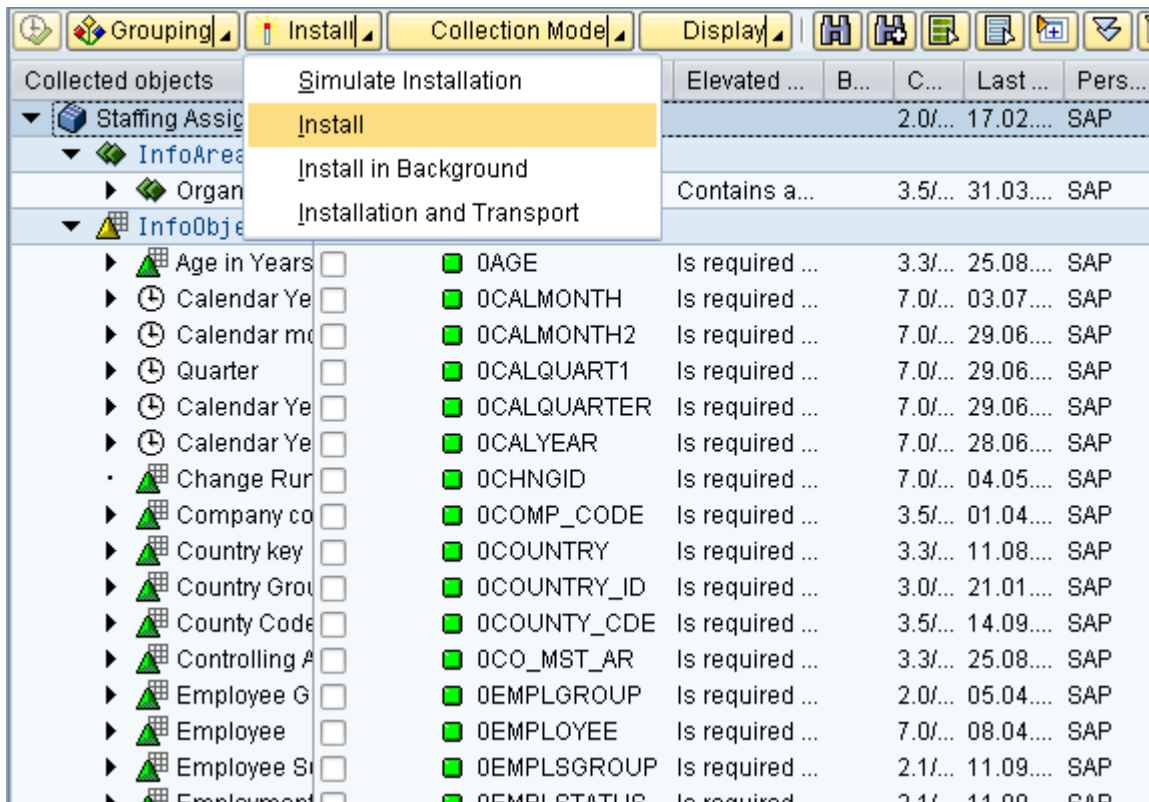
Grouping Install Collection Mode Display

Simulate Installation
Install
Install in Background
Installation and Transport

| Collected objects | | | Elevated ... | B... | C... | Last ... | Pers... |
|---|---|---|---|---|---|---|---|
| Staffing Assig | | | | | 2.0/... | 17.02.... | SAP |
| InfoArea | | | | | | | |
| Organ | | | Contains a... | | 3.5/... | 31.03.... | SAP |
| InfoObje | | | | | | | |
| Age in Years | | 0AGE | Is required ... | | 3.3/... | 25.08.... | SAP |
| Calendar Ye | | 0CALMONTH | Is required ... | | 7.0/... | 03.07.... | SAP |
| Calendar mo | | 0CALMONTH2 | Is required ... | | 7.0/... | 29.06.... | SAP |
| Quarter | | 0CALQUART1 | Is required ... | | 7.0/... | 29.06.... | SAP |
| Calendar Ye | | 0CALQUARTER | Is required ... | | 7.0/... | 29.06.... | SAP |
| Calendar Ye | | 0CALYEAR | Is required ... | | 7.0/... | 28.06.... | SAP |
| Change Rur | | 0CHNGID | Is required ... | | 7.0/... | 04.05.... | SAP |
| Company co | | 0COMP_CODE | Is required ... | | 3.5/... | 01.04.... | SAP |
| Country key | | 0COUNTRY | Is required ... | | 3.3/... | 11.08.... | SAP |
| Country Grou | | 0COUNTRY_ID | Is required ... | | 3.0/... | 21.01.... | SAP |
| County Code | | 0COUNTY_CDE | Is required ... | | 3.5/... | 14.09.... | SAP |
| Controlling A | | 0CO_MST_AR | Is required ... | | 3.3/... | 25.08.... | SAP |
| Employee G | | 0EMPLGROUP | Is required ... | | 2.0/... | 05.04.... | SAP |
| Employee | | 0EMPLOYEE | Is required ... | | 7.0/... | 08.04.... | SAP |
| Employee Su | | 0EMPLSGROUP | Is required ... | | 2.1/... | 11.09.... | SAP |
| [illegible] | | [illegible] | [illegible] | | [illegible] | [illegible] | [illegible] |